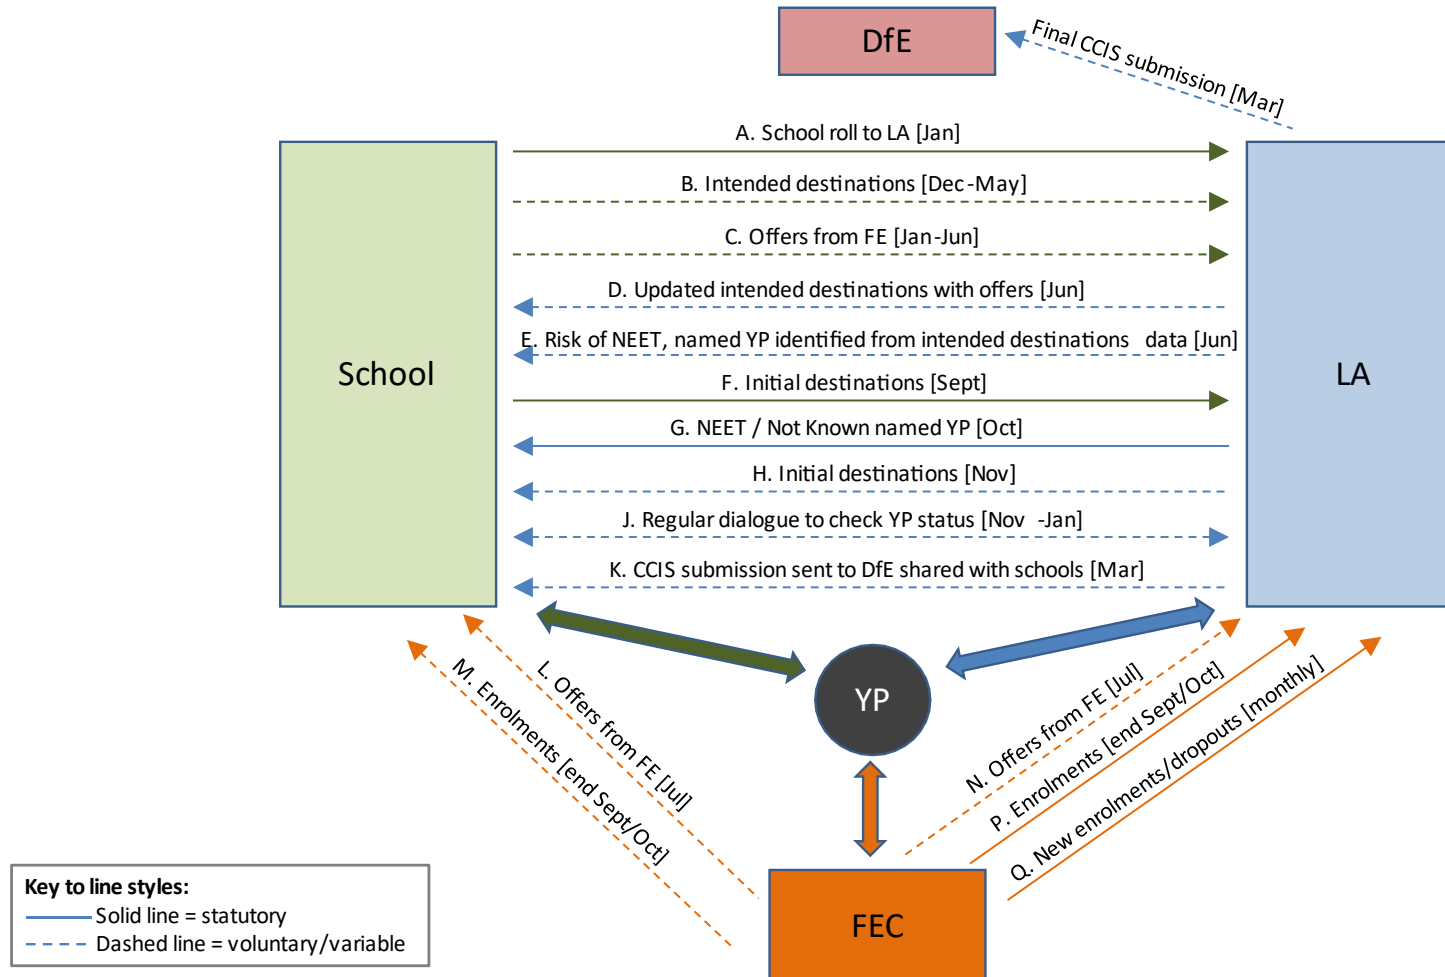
DfE

Final CCIS submission [Mar]

School

LA

A. School roll to LA [Jan]

B. Intended destinations [Dec-May]

C. Offers from FE [Jan-Jun]

D. Updated intended destinations with offers [Jun]

E. Risk of NEET, named YP identified from intended destinations data [Jun]

F. Initial destinations [Sept]

G. NEET / Not Known named YP [Oct]

H. Initial destinations [Nov]

J. Regular dialogue to check YP status [Nov -Jan]

K. CCIS submission sent to DfE shared with schools [Mar]

YP

L. Offers from FE [Jul]

M. Enrolments [end Sept/Oct]

N. Offers from FE [Jul]

P. Enrolments [end Sept/Oct]

Q. New enrolments/dropouts [monthly]

FEC

Key to line styles:
Solid line = statutory
Dashed line = voluntary/variable